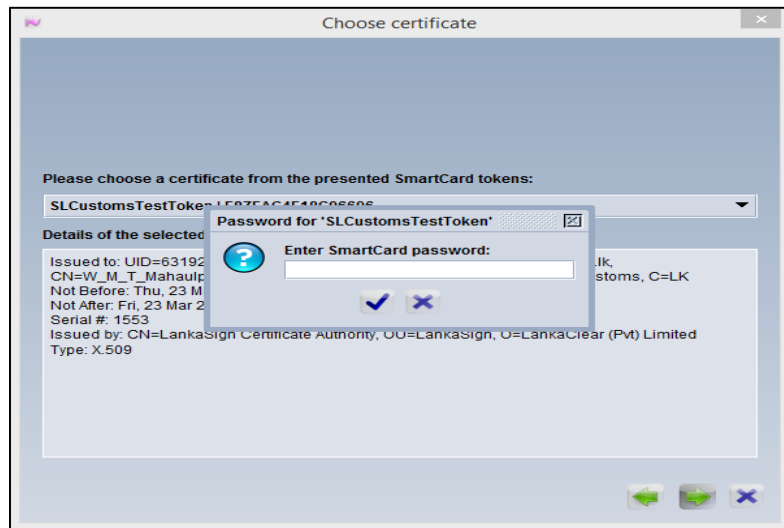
Choose certificate

Please choose a certificate from the presented SmartCard tokens:

SLCustomsTestToken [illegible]

Details of the selected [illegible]

Issued to: UID=63192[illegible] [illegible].lk,
CN=W_M_T_Mahaulp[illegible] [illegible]stoms, C=LK
Not Before: Thu, 23 M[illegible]
Not After: Fri, 23 Mar 2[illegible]
Serial #: 1553
Issued by: CN=LankaSign Certificate Authority, OU=LankaSign, O=LankaClear (Pvt) Limited
Type: X.509

Password for 'SLCustomsTestToken'

Enter SmartCard password: